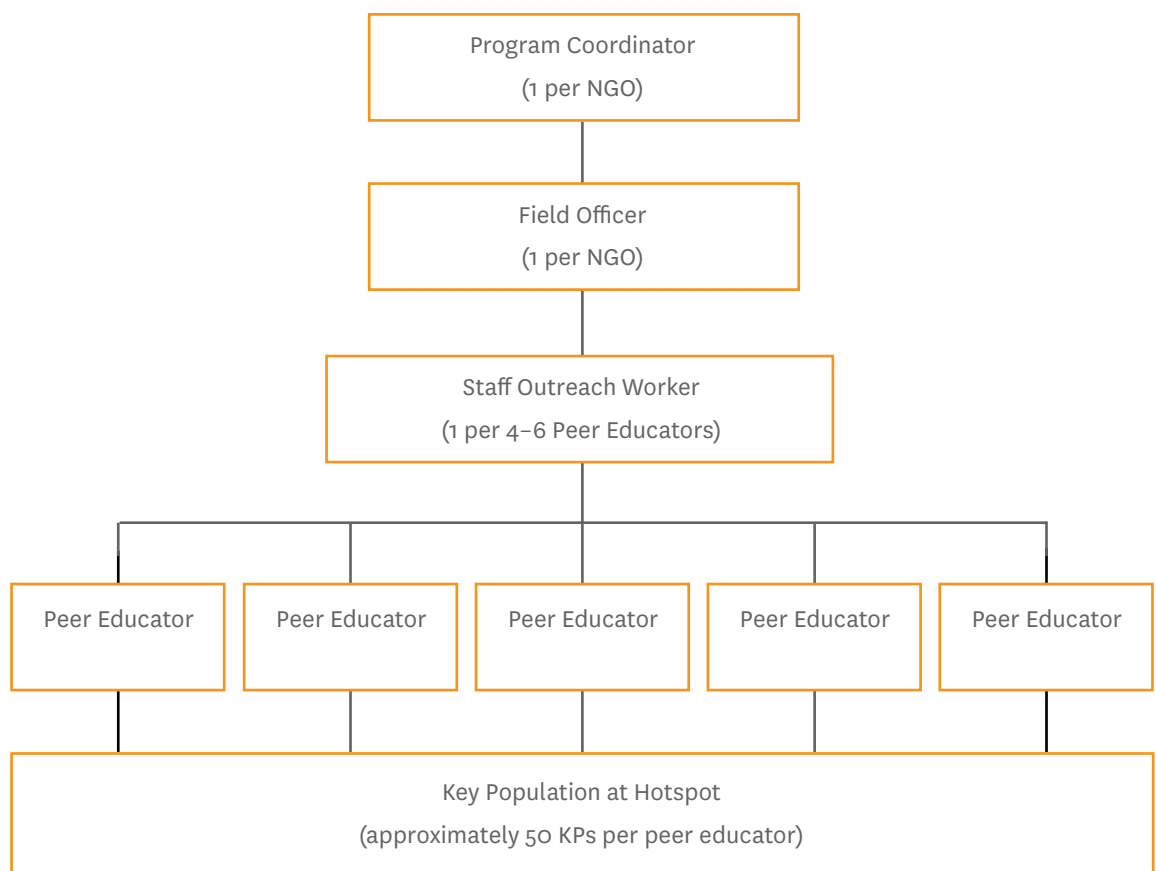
Program Coordinator
(1 per NGO)

Field Officer
(1 per NGO)

Staff Outreach Worker
(1 per 4–6 Peer Educators)

Peer Educator

Peer Educator

Peer Educator

Peer Educator

Peer Educator

Key Population at Hotspot
(approximately 50 KPs per peer educator)